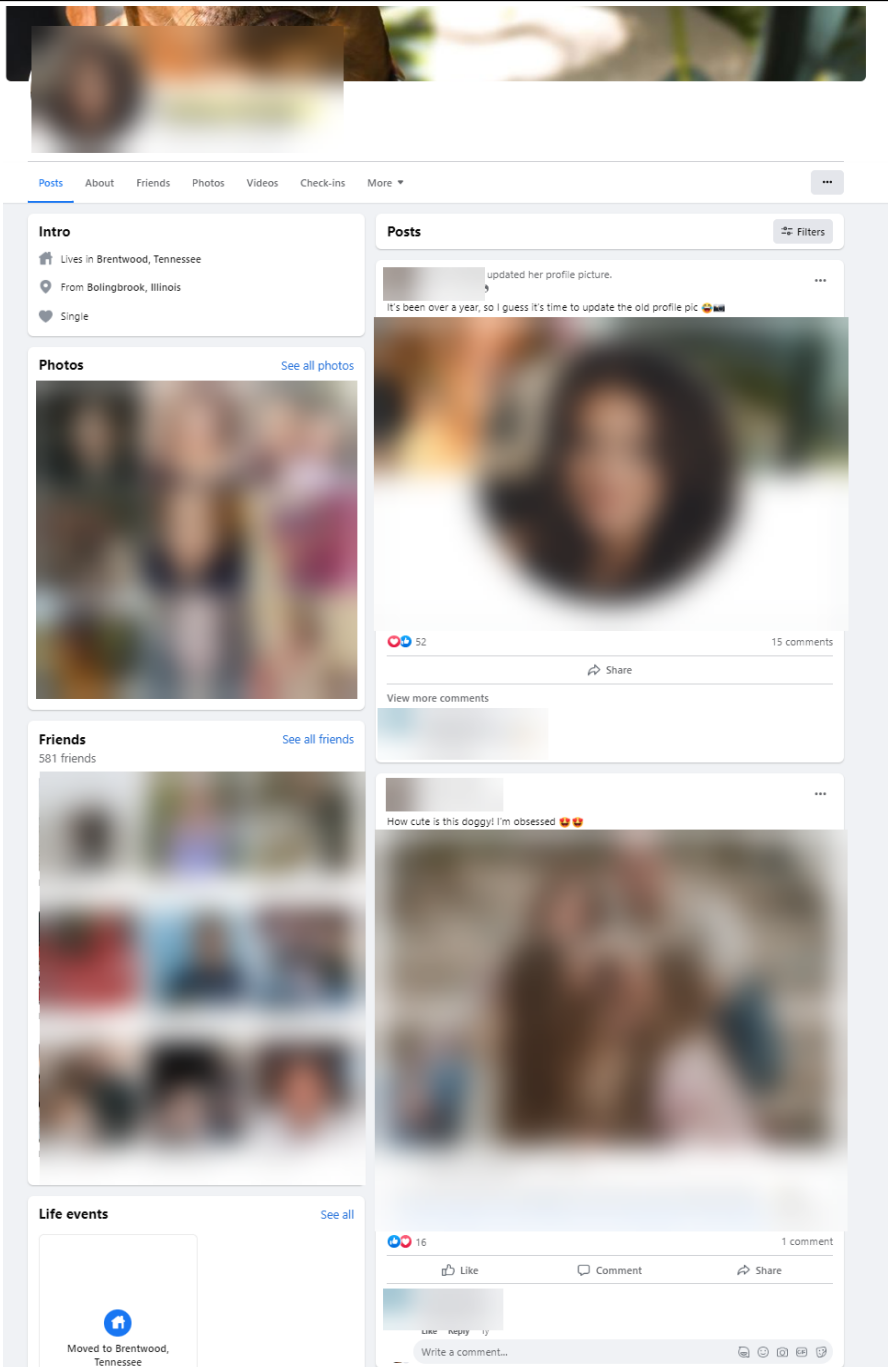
Posts About Friends Photos Videos Check-ins More ▾

...

Intro

Lives in Brentwood, Tennessee

From Bolingbrook, Illinois

Single

Photos See all photos

Friends See all friends
581 friends

Life events See all

Moved to Brentwood, Tennessee

Posts Filters

updated her profile picture.

It's been over a year, so I guess it's time to update the old profile pic 😂📷

52 15 comments

Share

View more comments

How cute is this doggy! I'm obsessed 😍😍

16 1 comment

Like Comment Share

Like Reply 1y

Write a comment...